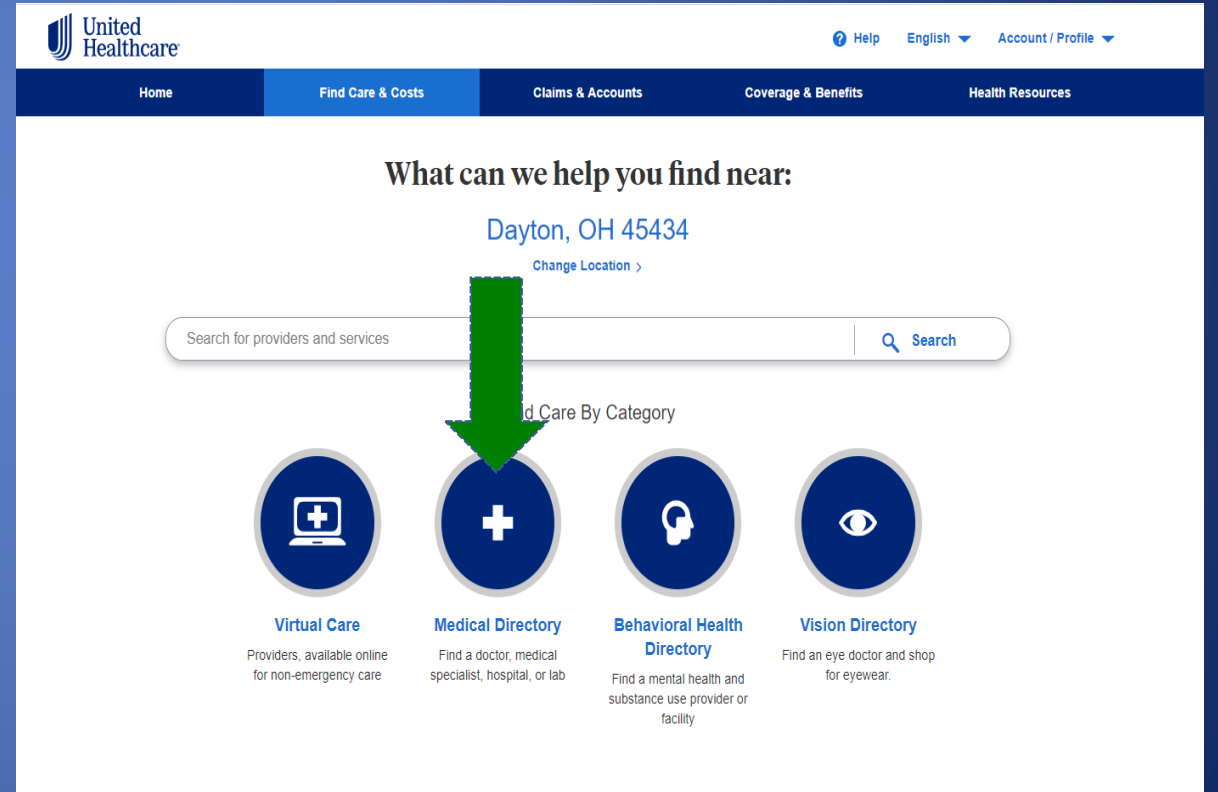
United Healthcare

Help English Account / Profile

Home
Find Care & Costs
Claims & Accounts
Coverage & Benefits
Health Resources

What can we help you find near:

Dayton, OH 45434

Change Location ›

Search for providers and services

Search

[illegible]d Care By Category

Virtual Care
Providers, available online for non-emergency care

Medical Directory
Find a doctor, medical specialist, hospital, or lab

Behavioral Health Directory
Find a mental health and substance use provider or facility

Vision Directory
Find an eye doctor and shop for eyewear.